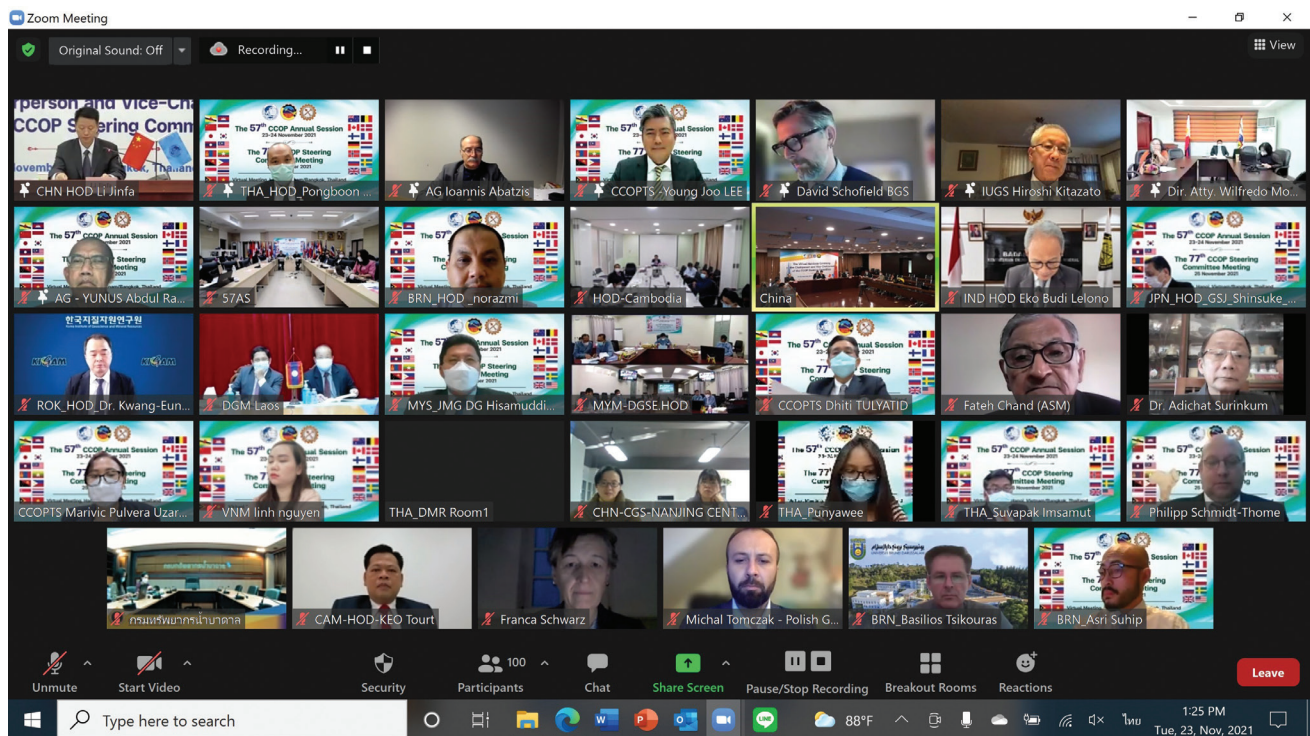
Zoom Meeting

Original Sound: Off

Recording...

View

rperson and Vice-Cha
CCOP Steering Comm

CHN HOD Li Jinfa

The 57th CCOP Annual Session
The 77th CCOP Steering Committee Meeting

THA_HOD_Pongboon ...

AG Ioannis Abatzis

CCOPTS -Young Joo LEE

David Schofield BGS

IUGS Hiroshi Kitazato

Dir. Atty. Wilfredo Mo...

AG - YUNUS Abdul Ra...

57AS

BRN_HOD _norazmi

HOD-Cambodia

China

IND HOD Eko Budi Lelono

JPN_HOD_GSJ_Shinsuke_...

한국지질자원연구원

ROK_HOD_Dr. Kwang-Eun...

DGM Laos

MYS_JMG DG Hisamuddi...

MYM-DGSE.HOD

CCOPTS Dhiti TULYATID

Fateh Chand (ASM)

Dr. Adichat Surinkum

CCOPTS Marivic Pulvera Uzar...

VNM linh nguyen

THA_DMR Room1

CHN-CGS-NANJING CENT...

THA_Punyawee

THA_Suvapak Imsamut

Philipp Schmidt-Thome

กรมทรัพยากรน้ำบาดาล

CAM-HOD-KEO Tourt

Franca Schwarz

Michal Tomczak - Polish G...

BRN_Basilios Tsikouras

BRN_Asri Suhip

Unmute

Start Video

Security

100

Participants

Chat

Share Screen

Pause/Stop Recording

Breakout Rooms

Reactions

Leave

Type here to search

88°F

ไทย

1:25 PM
Tue, 23, Nov, 2021